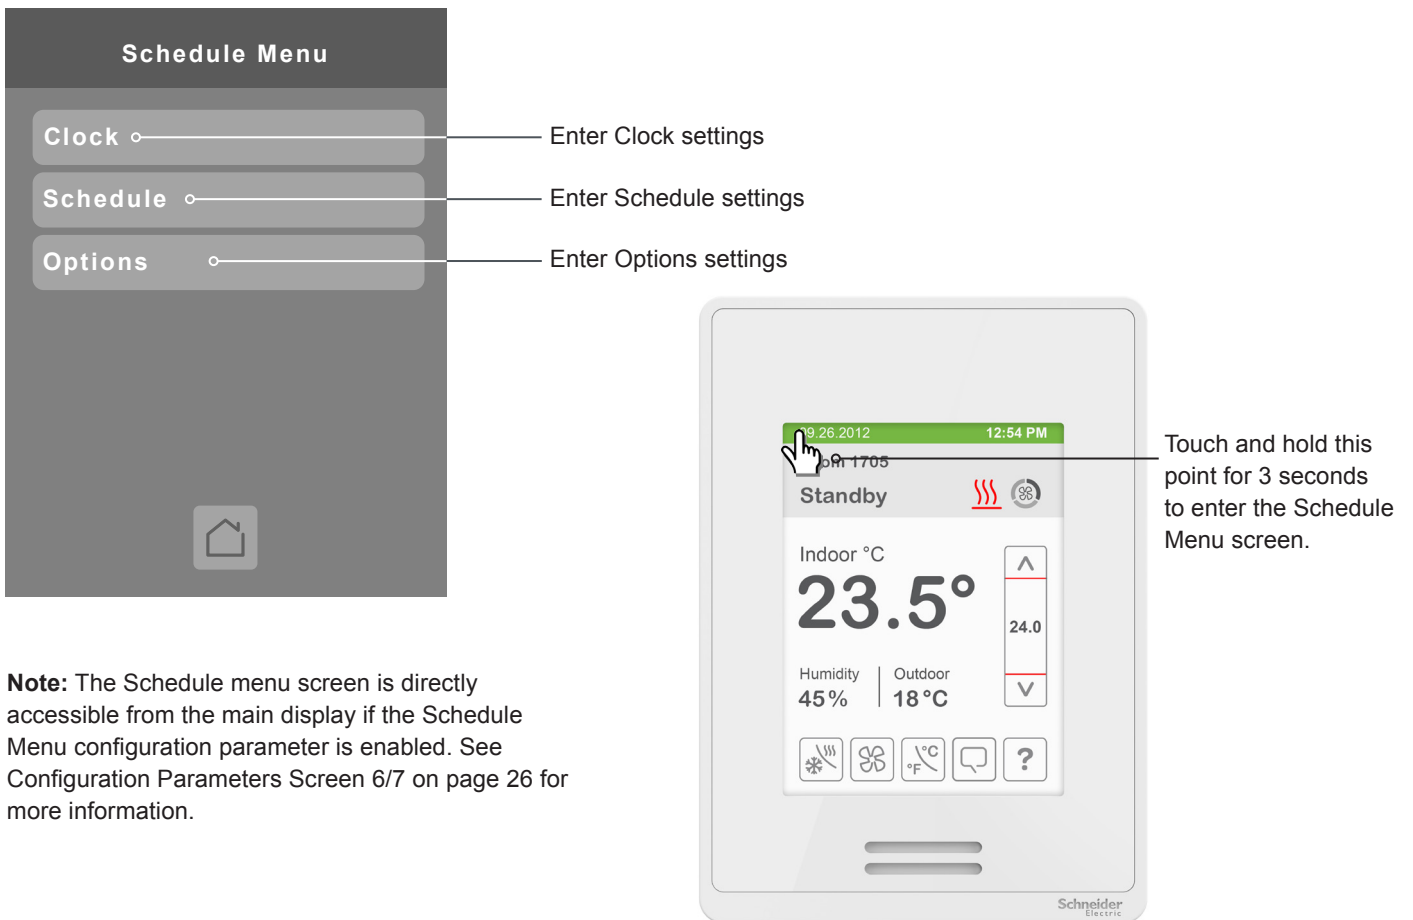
Schedule Menu

Clock

Schedule

Options

Enter Clock settings

Enter Schedule settings

Enter Options settings

Note: The Schedule menu screen is directly accessible from the main display if the Schedule Menu configuration parameter is enabled. See Configuration Parameters Screen 6/7 on page 26 for more information.

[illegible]9.26.2012 12:54 PM

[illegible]om 1705

Standby

Indoor °C

23.5°

24.0

Humidity 45%

Outdoor 18°C

°C °F

?

Schneider Electric

Touch and hold this point for 3 seconds to enter the Schedule Menu screen.